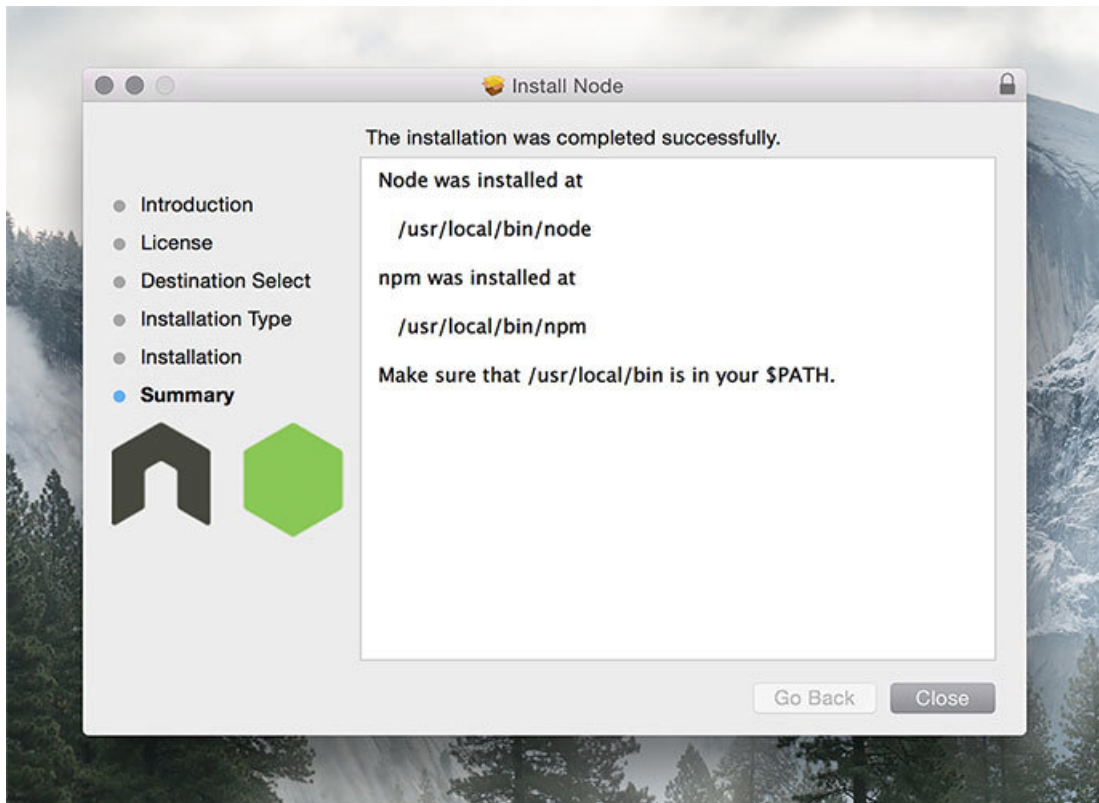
Install Node

The installation was completed successfully.

Introduction
License
Destination Select
Installation Type
Installation
Summary

Node was installed at

/usr/local/bin/node

npm was installed at

/usr/local/bin/npm

Make sure that /usr/local/bin is in your $PATH.

Go Back
Close